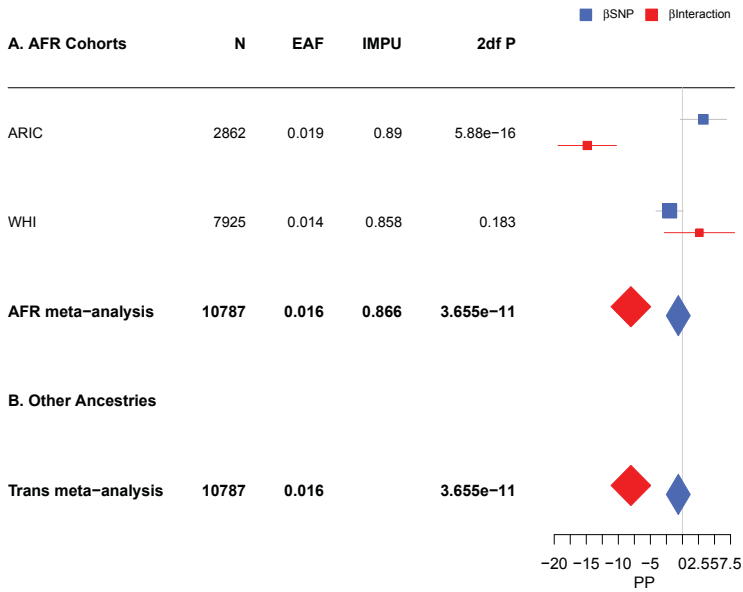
βSNP βInteraction

| A. AFR Cohorts | N | EAF | IMPU | 2df P |
|---|---|---|---|---|
| ARIC | 2862 | 0.019 | 0.89 | 5.88e−16 |
| WHI | 7925 | 0.014 | 0.858 | 0.183 |
| **AFR meta−analysis** | **10787** | **0.016** | **0.866** | **3.655e−11** |
| **B. Other Ancestries** | | | | |
| **Trans meta−analysis** | **10787** | **0.016** | | **3.655e−11** |

−20 −15 −10 −5 0 2.5 5 7.5
PP